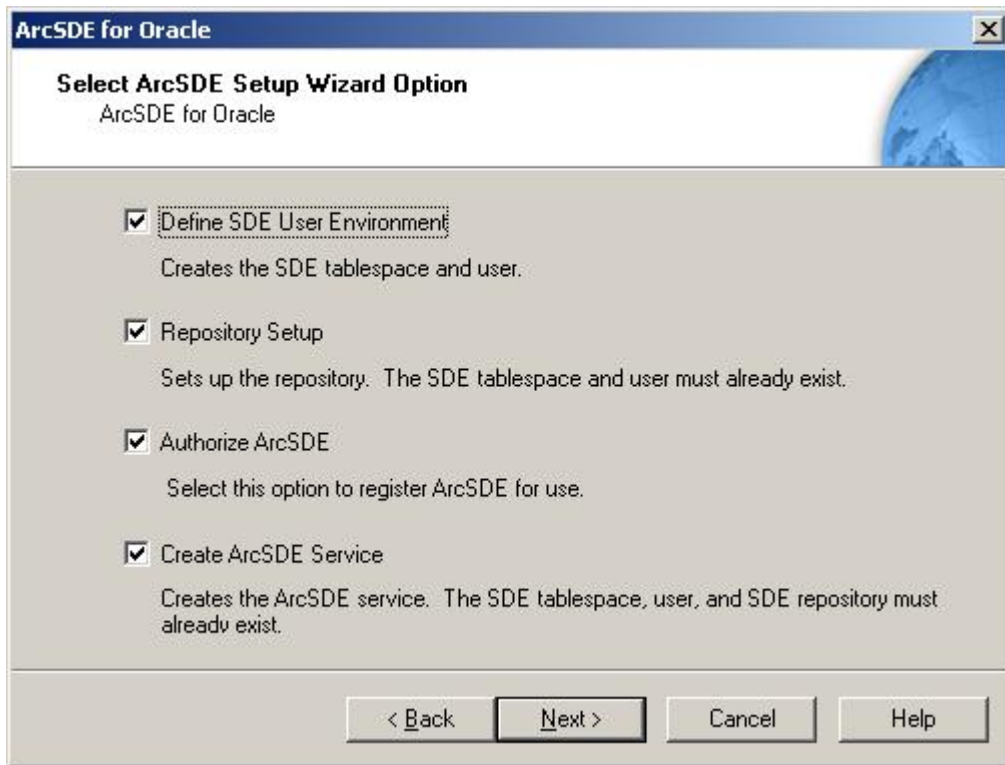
ArcSDE for Oracle

Select ArcSDE Setup Wizard Option
ArcSDE for Oracle

Define SDE User Environment

Creates the SDE tablespace and user.

Repository Setup

Sets up the repository. The SDE tablespace and user must already exist.

Authorize ArcSDE

Select this option to register ArcSDE for use.

Create ArcSDE Service

Creates the ArcSDE service. The SDE tablespace, user, and SDE repository must already exist.

< Back | Next > | Cancel | Help